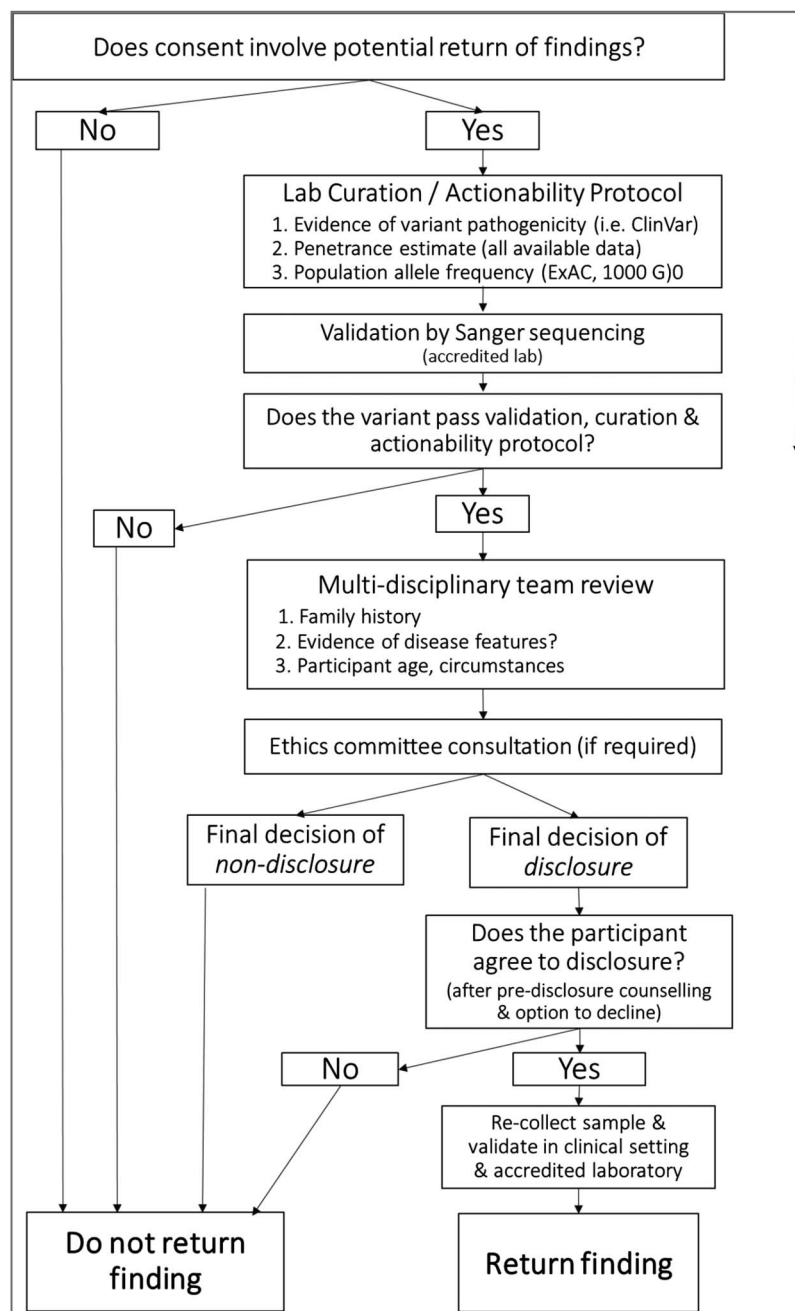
Does consent involve potential return of findings?

No

Yes

Lab Curation / Actionability Protocol
1. Evidence of variant pathogenicity (i.e. ClinVar)
2. Penetrance estimate (all available data)
3. Population allele frequency (ExAC, 1000 G)0

Validation by Sanger sequencing
(accredited lab)

Does the variant pass validation, curation & actionability protocol?

No

Yes

Multi-disciplinary team review
1. Family history
2. Evidence of disease features?
3. Participant age, circumstances

Ethics committee consultation (if required)

Final decision of *non-disclosure*

Final decision of *disclosure*

Does the participant agree to disclosure?
(after pre-disclosure counselling & option to decline)

No

Yes

Re-collect sample & validate in clinical setting & accredited laboratory

Do not return finding

Return finding